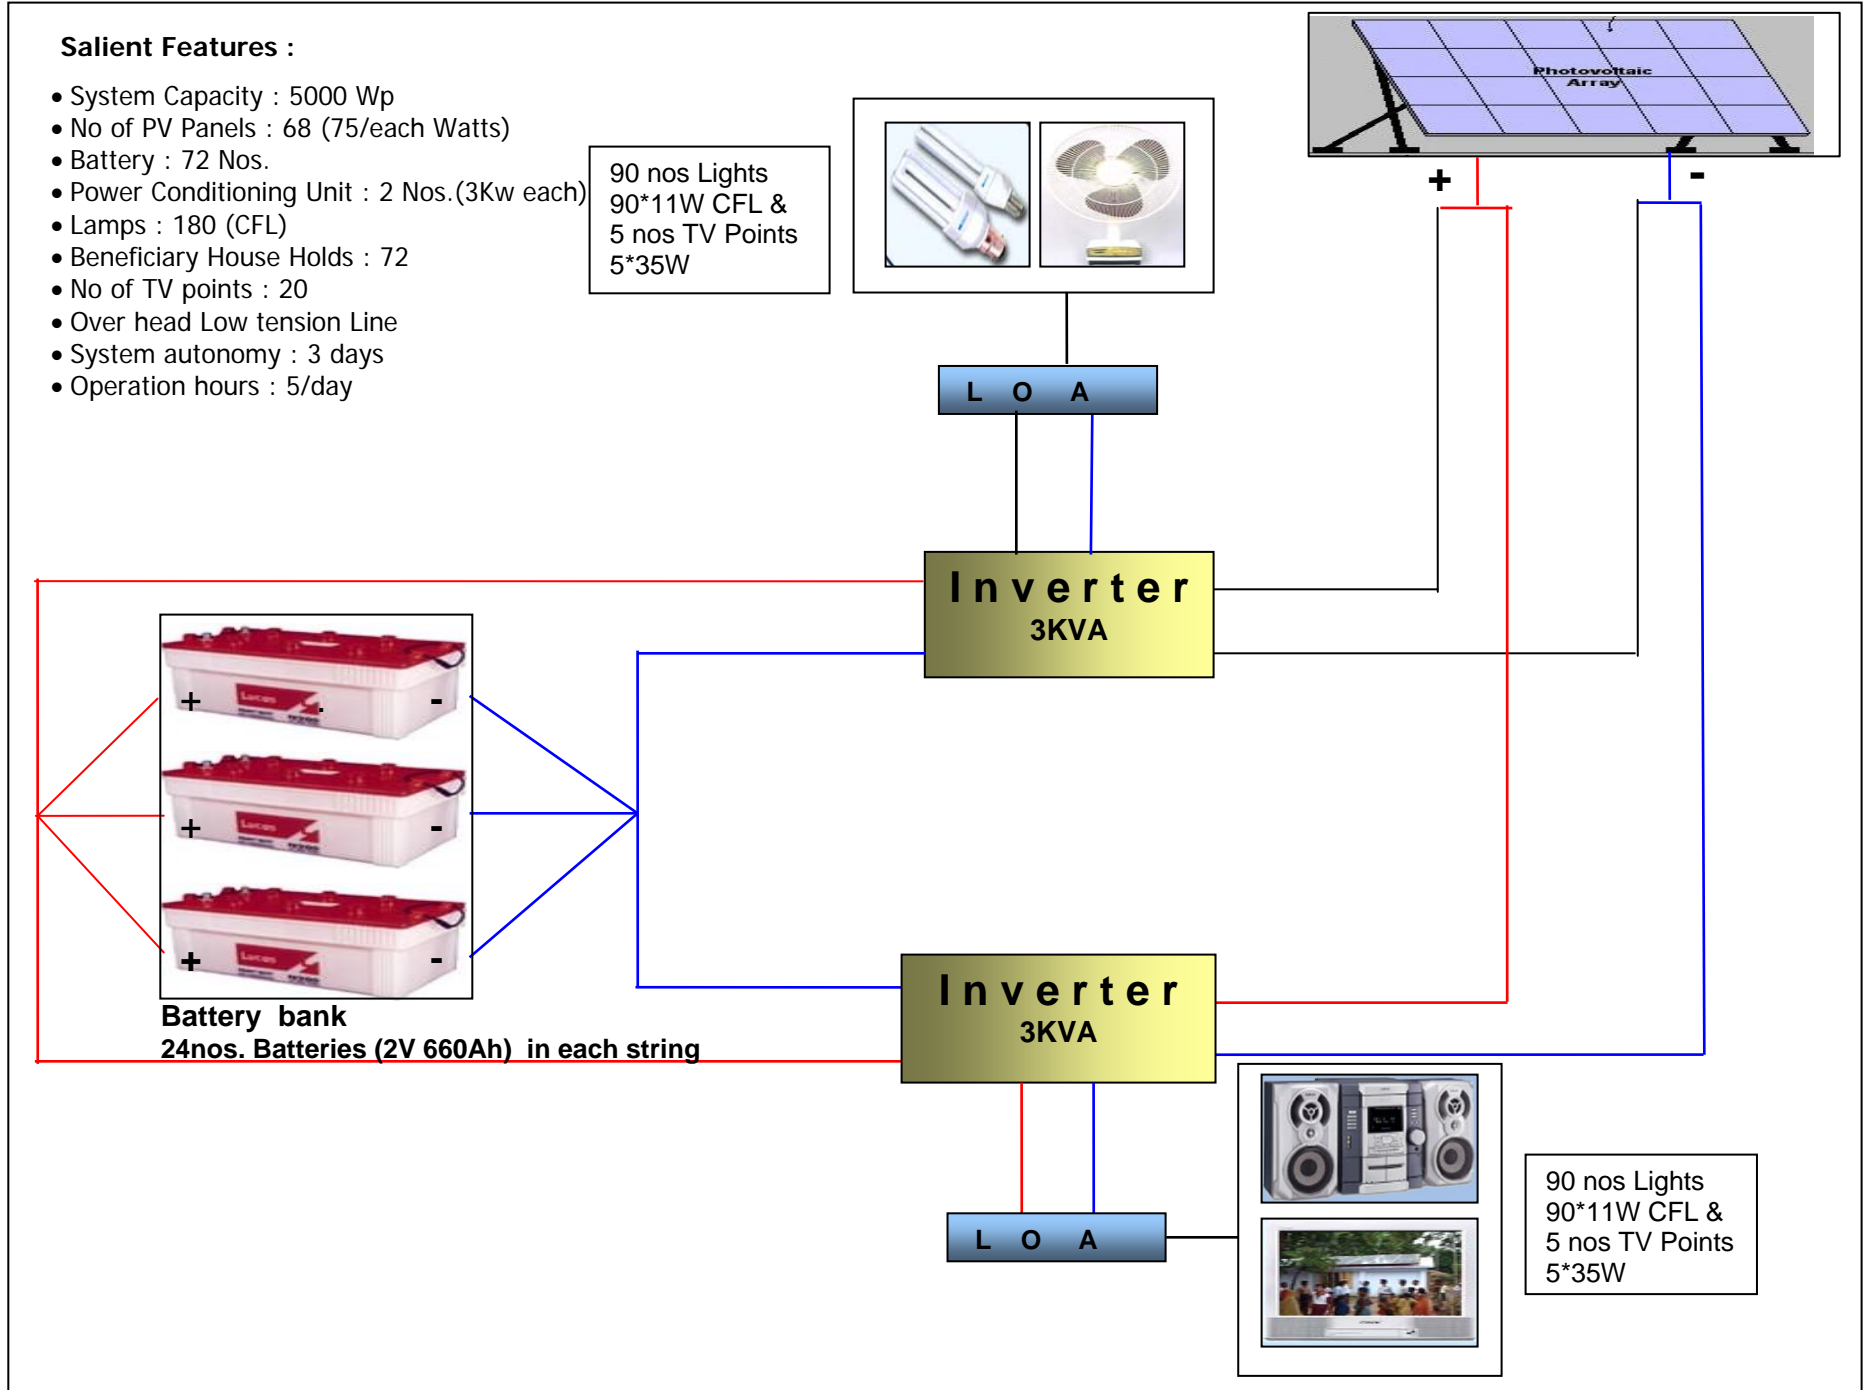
Salient Features :

- System Capacity : 5000 Wp
- No of PV Panels : 68 (75/each Watts)
- Battery : 72 Nos.
- Power Conditioning Unit : 2 Nos.(3Kw each)
- Lamps : 180 (CFL)
- Beneficiary House Holds : 72
- No of TV points : 20
- Over head Low tension Line
- System autonomy : 3 days
- Operation hours : 5/day

90 nos Lights
90*11W CFL &
5 nos TV Points
5*35W

Photovoltaic Array

+

-

L O A

Inverter
3KVA

+ -
+ -
+ -

Battery bank
24nos. Batteries (2V 660Ah) in each string

Inverter
3KVA

L O A

90 nos Lights
90*11W CFL &
5 nos TV Points
5*35W